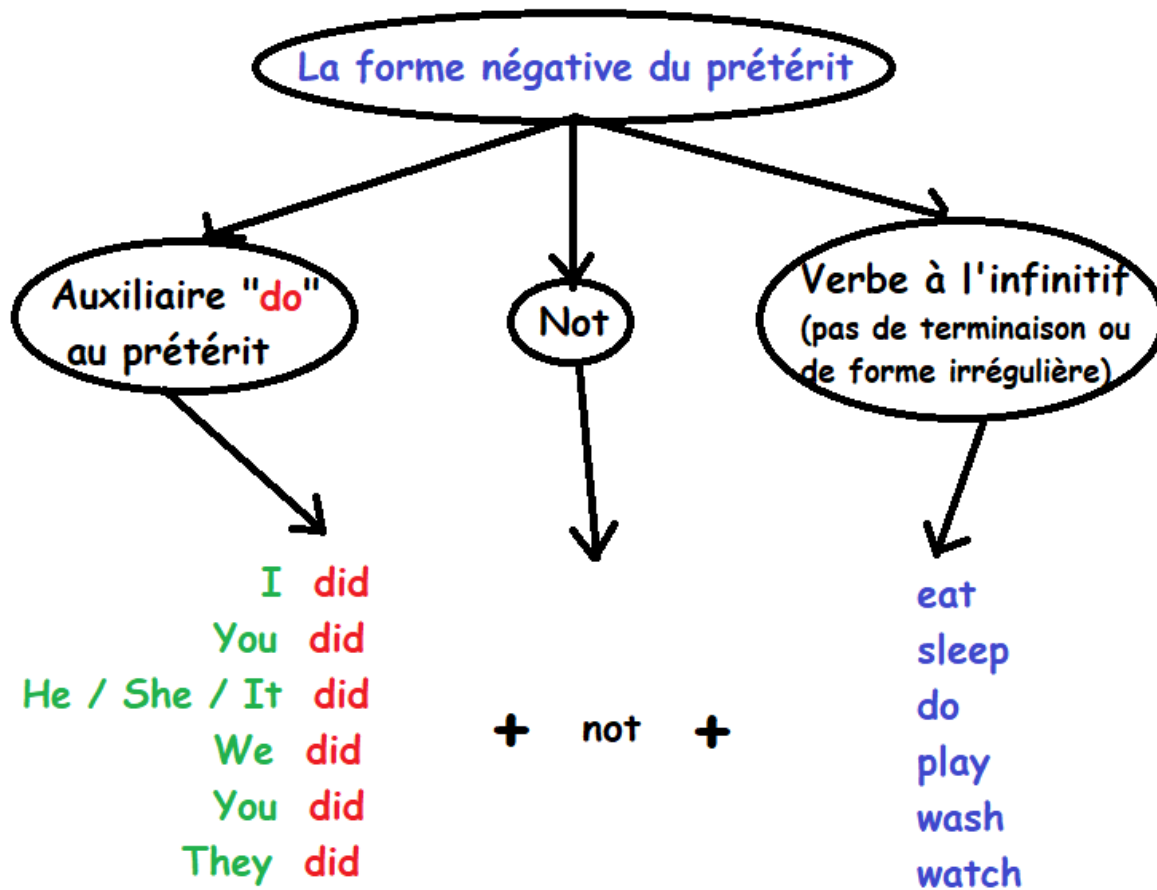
La forme négative du prétérit

Auxiliaire "do" au prétérit

Not

Verbe à l'infinitif
(pas de terminaison ou de forme irrégulière)

I did
You did
He / She / It did
We did
You did
They did

+ not +

eat
sleep
do
play
wash
watch